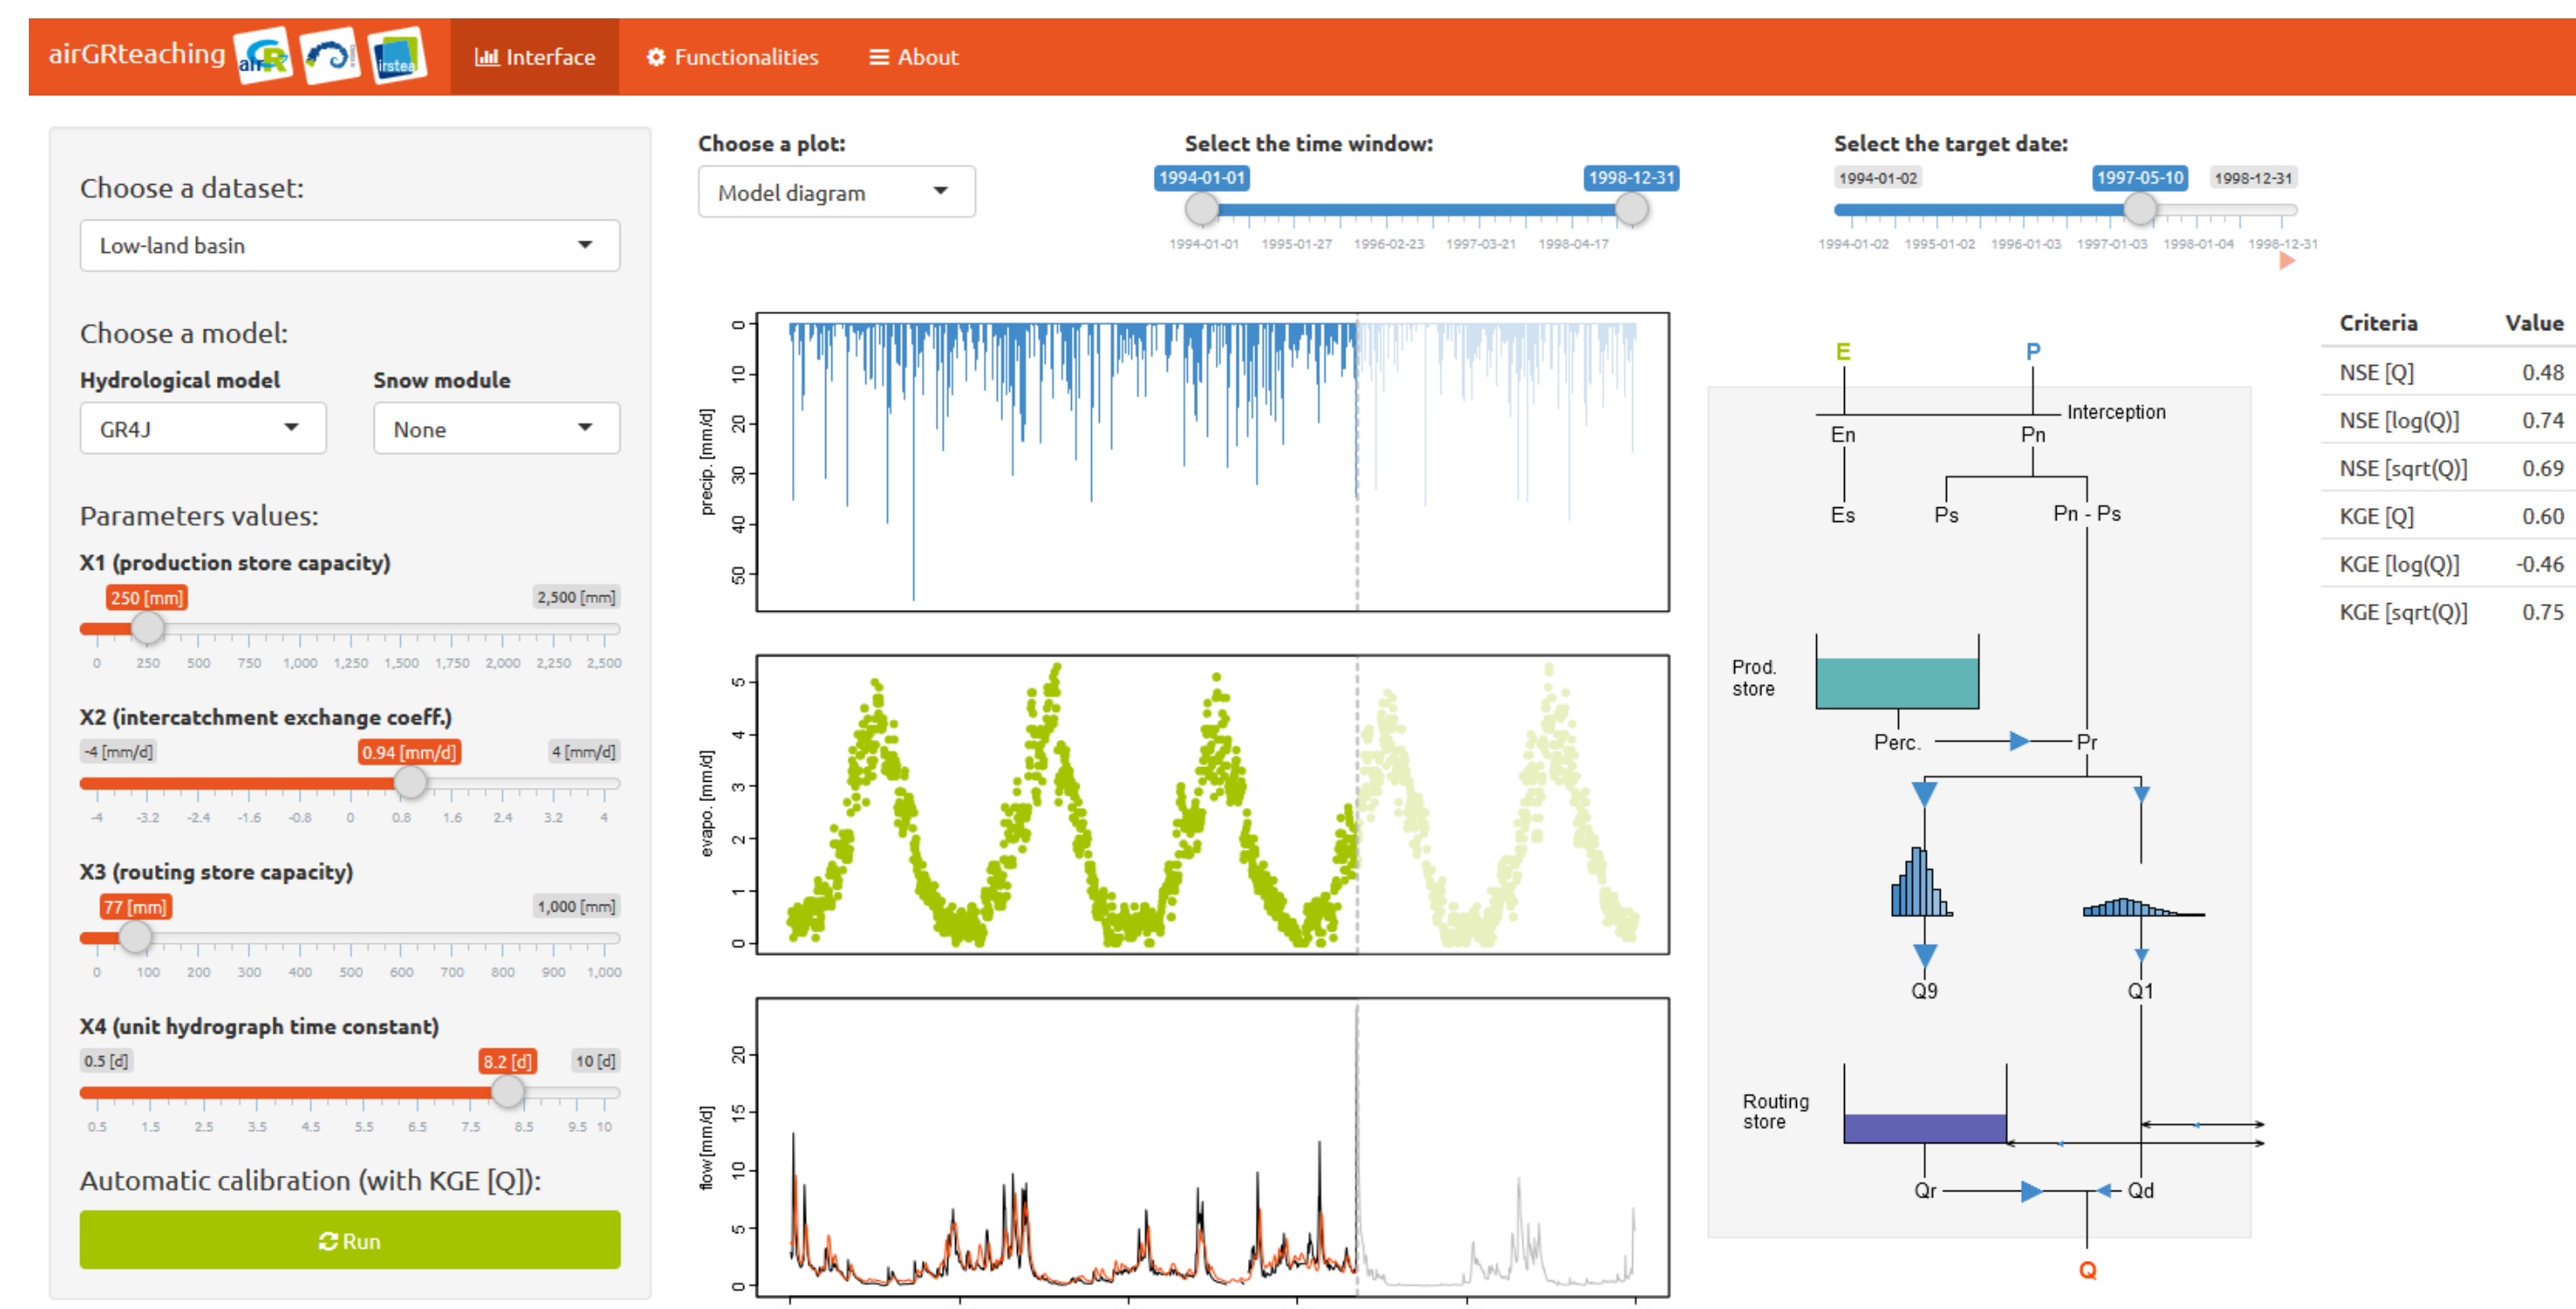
airGRteaching airGR irstea

Interface Functionalities About

Choose a dataset:

Low-land basin

Choose a model:

Hydrological model

GR4J

Snow module

None

Parameters values:

X1 (production store capacity)

250 [mm] 2,500 [mm]

0 250 500 750 1,000 1,250 1,500 1,750 2,000 2,250 2,500

X2 (intercatchment exchange coeff.)

-4 [mm/d] 0.94 [mm/d] 4 [mm/d]

-4 -3.2 -2.4 -1.6 -0.8 0 0.8 1.6 2.4 3.2 4

X3 (routing store capacity)

77 [mm] 1,000 [mm]

0 100 200 300 400 500 600 700 800 900 1,000

X4 (unit hydrograph time constant)

0.5 [d] 8.2 [d] 10 [d]

0.5 1.5 2.5 3.5 4.5 5.5 6.5 7.5 8.5 9.5 10

Automatic calibration (with KGE [Q]):

Run

Choose a plot:

Model diagram

Select the time window:

1994-01-01 1998-12-31

1994-01-01 1995-01-27 1996-02-23 1997-03-21 1998-04-17

Select the target date:

1994-01-02 1997-05-10 1998-12-31

1994-01-02 1995-01-02 1996-01-03 1997-01-03 1998-01-04 1998-12-31

precip. [mm/d]

0 10 20 30 40 50

evapo. [mm/d]

0 1 2 3 4 5

flow [mm/d]

0 5 10 15 20

E P

Interception

En Pn

Es Ps Pn - Ps

Prod. store

Perc. Pr

Q9 Q1

Routing store

Qr Qd

Q

| Criteria | Value |
|---|---|
| NSE [Q] | 0.48 |
| NSE [log(Q)] | 0.74 |
| NSE [sqrt(Q)] | 0.69 |
| KGE [Q] | 0.60 |
| KGE [log(Q)] | -0.46 |
| KGE [sqrt(Q)] | 0.75 |